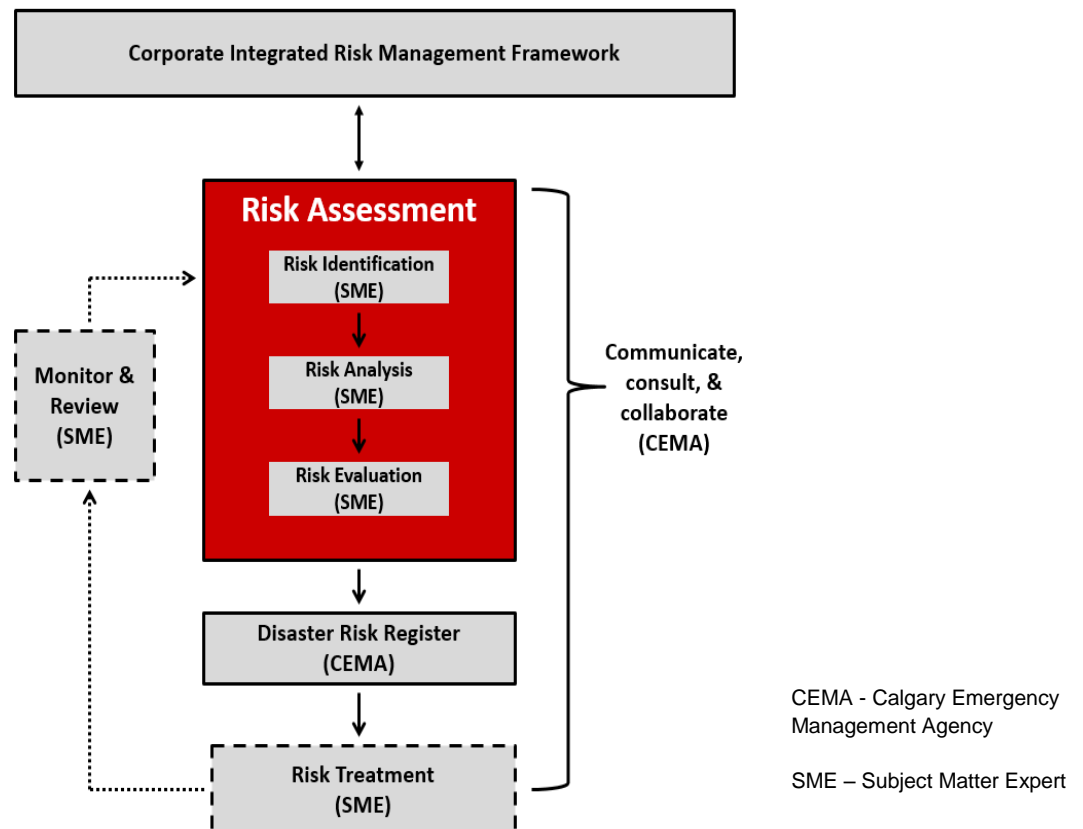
Corporate Integrated Risk Management Framework

Risk Assessment

Risk Identification (SME)

Risk Analysis (SME)

Risk Evaluation (SME)

Monitor & Review (SME)

Communicate, consult, & collaborate (CEMA)

Disaster Risk Register (CEMA)

Risk Treatment (SME)

CEMA - Calgary Emergency Management Agency

SME – Subject Matter Expert